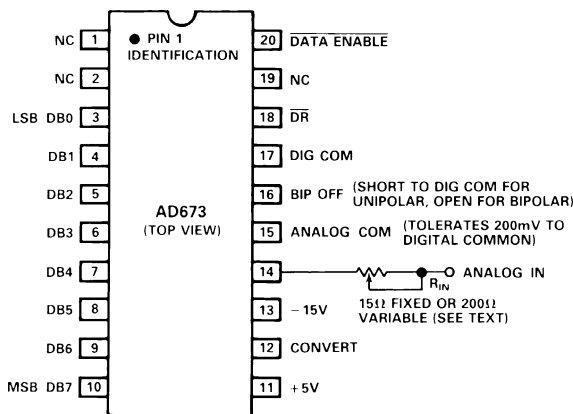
NC 1
NC 2
LSB DB0 3
DB1 4
DB2 5
DB3 6
DB4 7
DB5 8
DB6 9
MSB DB7 10

PIN 1 IDENTIFICATION

AD673
(TOP VIEW)

20 $\overline{\text{DATA ENABLE}}$
19 NC
18 $\overline{\text{DR}}$
17 DIG COM
16 BIP OFF (SHORT TO DIG COM FOR UNIPOLAR, OPEN FOR BIPOLAR)
15 ANALOG COM (TOLERATES 200mV TO DIGITAL COMMON)
14
13 −15V
12 CONVERT
11 +5V

$R_{IN}$
ANALOG IN
15Ω FIXED OR 200Ω VARIABLE (SEE TEXT)